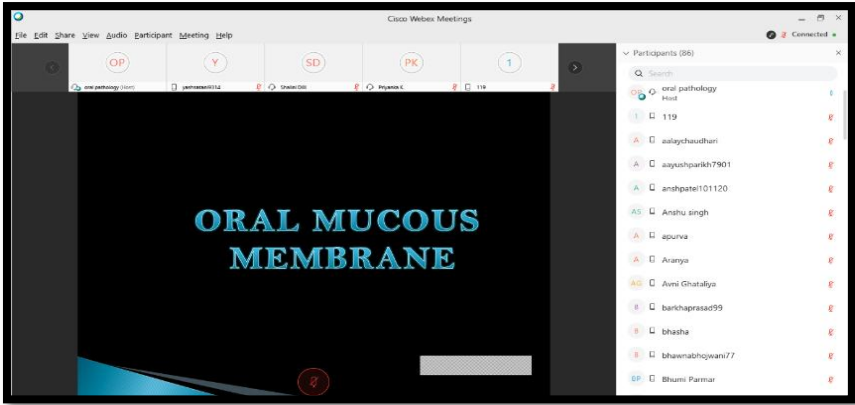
Cisco Webex Meetings

File Edit Share View Audio Participant Meeting Help

Connected

OP Y SD PK 1

oral pathology (Host) parthsaval9312 Shailee Dalli Priyanka K 119

ORAL MUCOUS MEMBRANE

Participants (86)

Search

OP oral pathology Host

1 119

A aalaychaudhari

A aayushparikh7901

A anshpatel101120

AS Anshu singh

A apurva

A Aranya

AG Avni Ghataliya

B barkhaprasad99

B bhasha

B bhawnabhojwani77

BP Bhumi Parmar